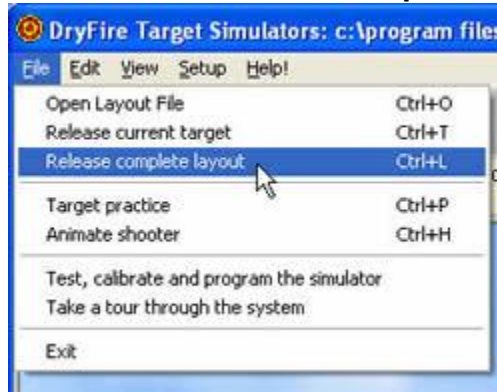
DryFire Target Simulators: c:\program files

File Edit View Setup Help!

Open Layout File Ctrl+O
Release current target Ctrl+T
Release complete layout Ctrl+L

Target practice Ctrl+P
Animate shooter Ctrl+H

Test, calibrate and program the simulator
Take a tour through the system

Exit